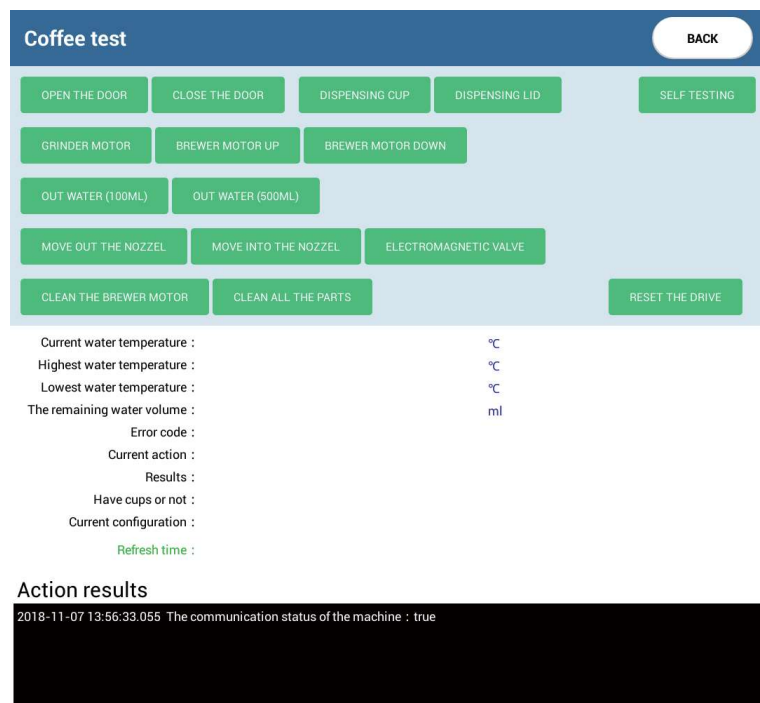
Coffee test

BACK

OPEN THE DOOR CLOSE THE DOOR DISPENSING CUP DISPENSING LID SELF TESTING

GRINDER MOTOR BREWER MOTOR UP BREWER MOTOR DOWN

OUT WATER (100ML) OUT WATER (500ML)

MOVE OUT THE NOZZEL MOVE INTO THE NOZZEL ELECTROMAGNETIC VALVE

CLEAN THE BREWER MOTOR CLEAN ALL THE PARTS RESET THE DRIVE

Current water temperature : ℃
Highest water temperature : ℃
Lowest water temperature : ℃
The remaining water volume : ml
Error code :
Current action :
Results :
Have cups or not :
Current configuration :
Refresh time :

Action results

2018-11-07 13:56:33.055 The communication status of the machine : true